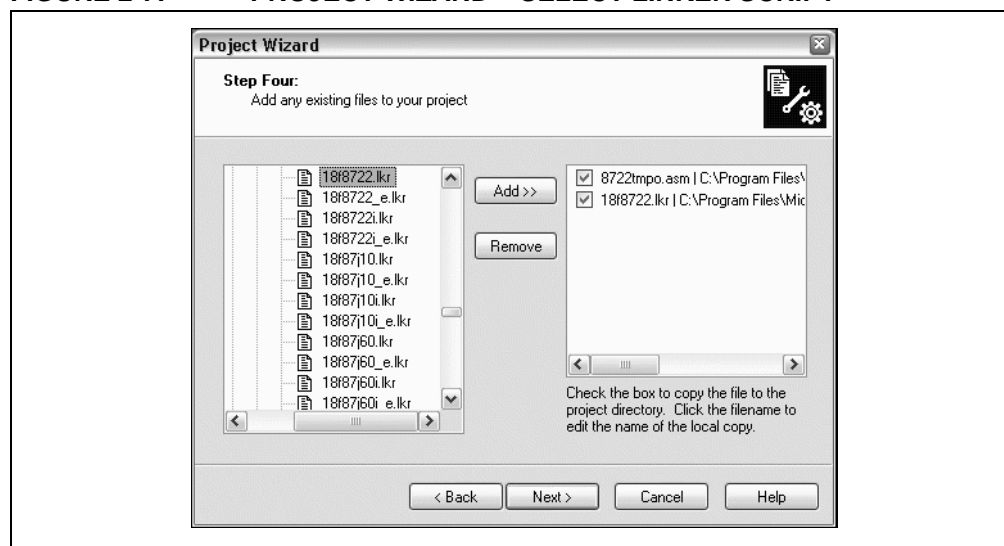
Project Wizard

Step Four:
Add any existing files to your project

18f8722.lkr
18f8722_e.lkr
18f8722i.lkr
18f8722i_e.lkr
18f87j10.lkr
18f87j10_e.lkr
18f87j10i.lkr
18f87j10i_e.lkr
18f87j60.lkr
18f87j60_e.lkr
18f87j60i.lkr
18f87j60i_e.lkr

Add >>

Remove

8722tmpo.asm | C:\Program Files\
18f8722.lkr | C:\Program Files\Mic

Check the box to copy the file to the project directory. Click the filename to edit the name of the local copy.

< Back
Next >
Cancel
Help